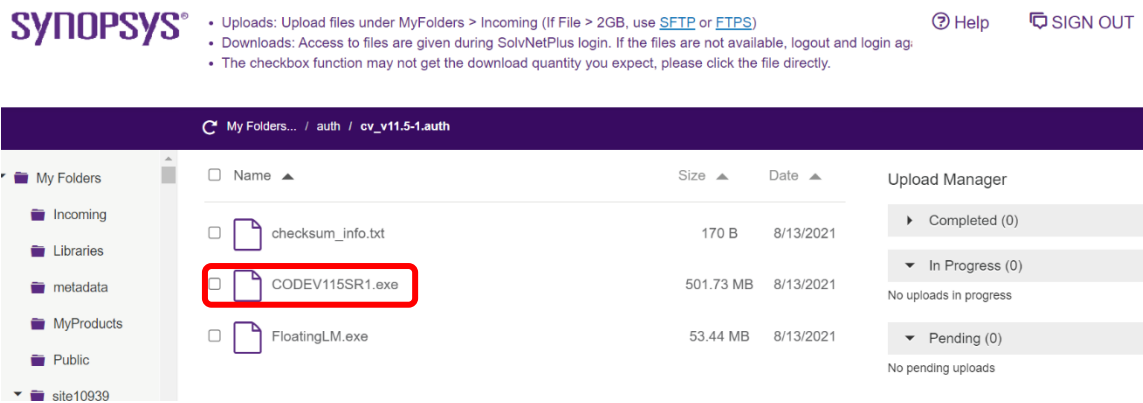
SYNOPSYS®

• Uploads: Upload files under MyFolders > Incoming (If File > 2GB, use SFTP or FTPS)
• Downloads: Access to files are given during SolvNetPlus login. If the files are not available, logout and login ag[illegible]
• The checkbox function may not get the download quantity you expect, please click the file directly.

Help
SIGN OUT

My Folders... / auth / cv_v11.5-1.auth

My Folders
Incoming
Libraries
metadata
MyProducts
Public
site10939

| Name | Size | Date |
|---|---|---|
| checksum_info.txt | 170 B | 8/13/2021 |
| CODEV115SR1.exe | 501.73 MB | 8/13/2021 |
| FloatingLM.exe | 53.44 MB | 8/13/2021 |

Upload Manager
Completed (0)
In Progress (0)
No uploads in progress
Pending (0)
No pending uploads